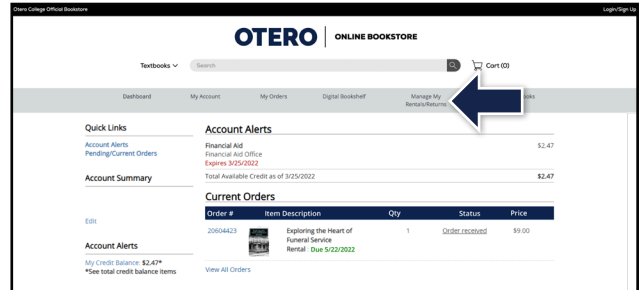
Otero College Official Bookstore

Login/Sign Up

OTERO | ONLINE BOOKSTORE

Textbooks

Search

Cart (0)

Dashboard

My Account

My Orders

Digital Bookshelf

Manage My Rentals/Returns

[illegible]ooks

Quick Links

Account Alerts

Pending/Current Orders

Account Summary

Edit

Account Alerts

My Credit Balance: $2.47*

*See total credit balance items

Account Alerts

Financial Aid

Financial Aid Office

Expires 3/25/2022

$2.47

Total Available Credit as of 3/25/2022

$2.47

Current Orders

| Order # | Item Description | Qty | Status | Price |
|---|---|---|---|---|
| 20604423 | Exploring the Heart of Funeral Service Rental Due 5/22/2022 | 1 | Order received | $9.00 |

View All Orders